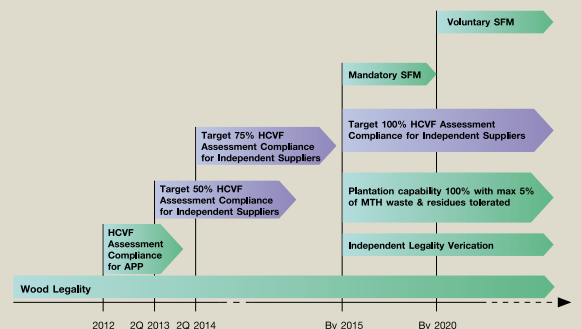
Voluntary SFM

Mandatory SFM

Target 100% HCVF Assessment Compliance for Independent Suppliers

Target 75% HCVF Assessment Compliance for Independent Suppliers

Target 50% HCVF Assessment Compliance for Independent Suppliers

Plantation capability 100% with max 5% of MTH waste & residues tolerated

HCVF Assessment Compliance for APP

Independent Legality Verication

Wood Legality

2012

2Q 2013

2Q 2014

By 2015

By 2020